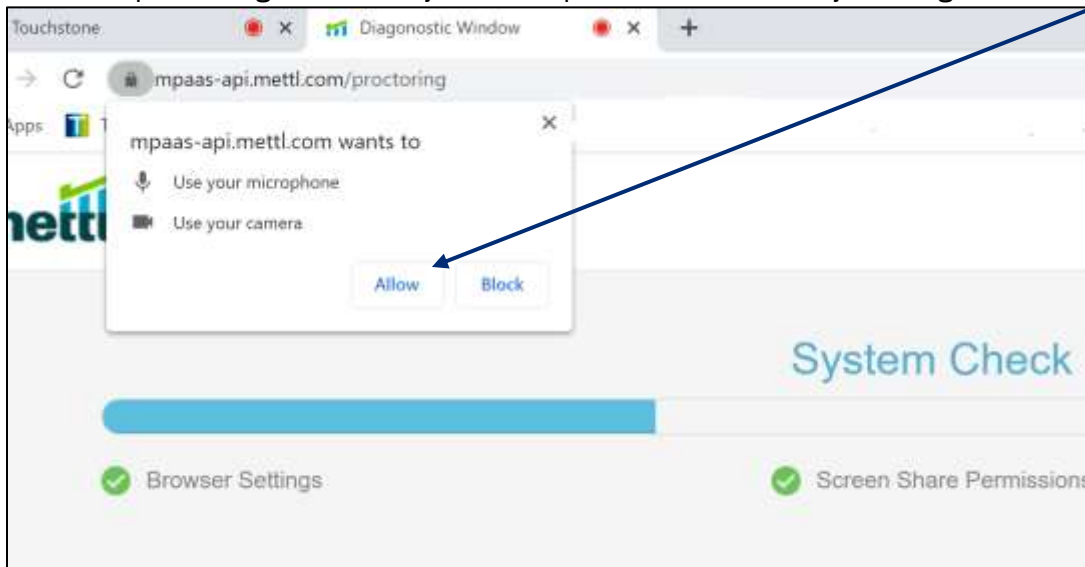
Touchstone
Diagonostic Window
mpaas-api.mettl.com/proctoring
Apps
mpaas-api.mettl.com wants to
Use your microphone
Use your camera
Allow
Block
mettl
System Check
Browser Settings
Screen Share Permissions